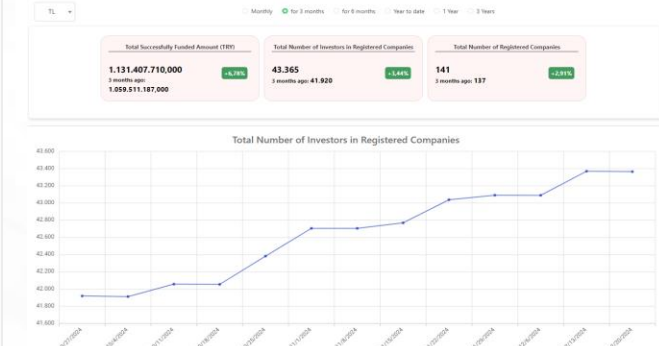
TL

Monthly  for 3 months  for 6 months  Year to date  1 Year  3 Years

Total Successfully Funded Amount (TRY)
1.131.407.710,000
3 months ago:
1.059.511.187,000
+6,78%

Total Number of Investors in Registered Companies
43.365
3 months ago: 41.920
+3,44%

Total Number of Registered Companies
141
3 months ago: 137
+2,91%

Total Number of Investors in Registered Companies

43.600
43.400
43.200
43.000
42.800
42.600
42.400
42.200
42.000
41.800
41.600

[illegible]/2024 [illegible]/2024 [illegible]/2024 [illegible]/2024 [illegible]/2024 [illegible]/2024 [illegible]/2024 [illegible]/2024 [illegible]/2024 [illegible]/2024 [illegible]/2024 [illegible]/2024 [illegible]/2024 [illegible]/2024